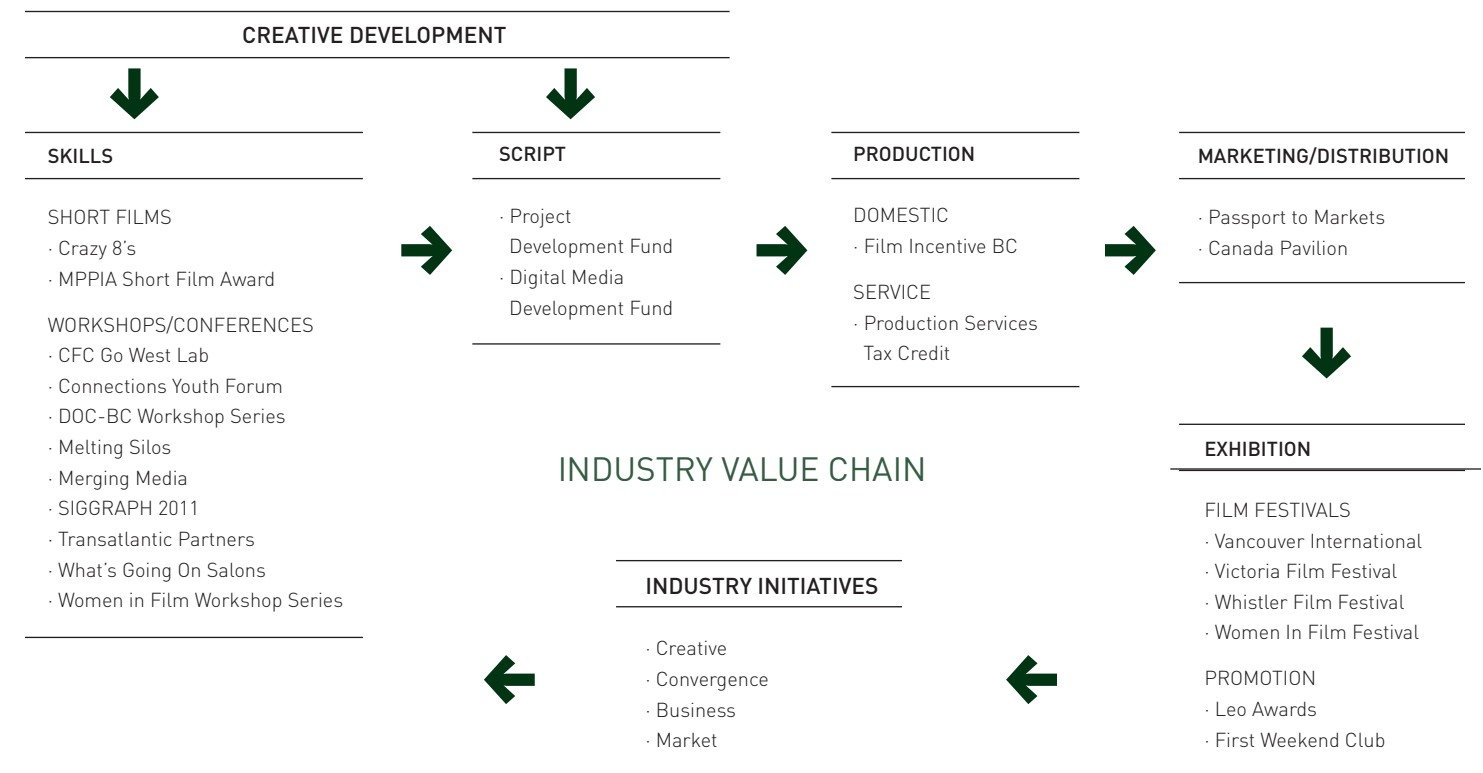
CREATIVE DEVELOPMENT

SKILLS

SHORT FILMS
· Crazy 8's
· MPPIA Short Film Award

WORKSHOPS/CONFERENCES
· CFC Go West Lab
· Connections Youth Forum
· DOC-BC Workshop Series
· Melting Silos
· Merging Media
· SIGGRAPH 2011
· Transatlantic Partners
· What's Going On Salons
· Women in Film Workshop Series

SCRIPT

· Project Development Fund
· Digital Media Development Fund

PRODUCTION

DOMESTIC
· Film Incentive BC

SERVICE
· Production Services Tax Credit

MARKETING/DISTRIBUTION

· Passport to Markets
· Canada Pavilion

EXHIBITION

FILM FESTIVALS
· Vancouver International
· Victoria Film Festival
· Whistler Film Festival
· Women In Film Festival

PROMOTION
· Leo Awards
· First Weekend Club

INDUSTRY VALUE CHAIN

INDUSTRY INITIATIVES

· Creative
· Convergence
· Business
· Market